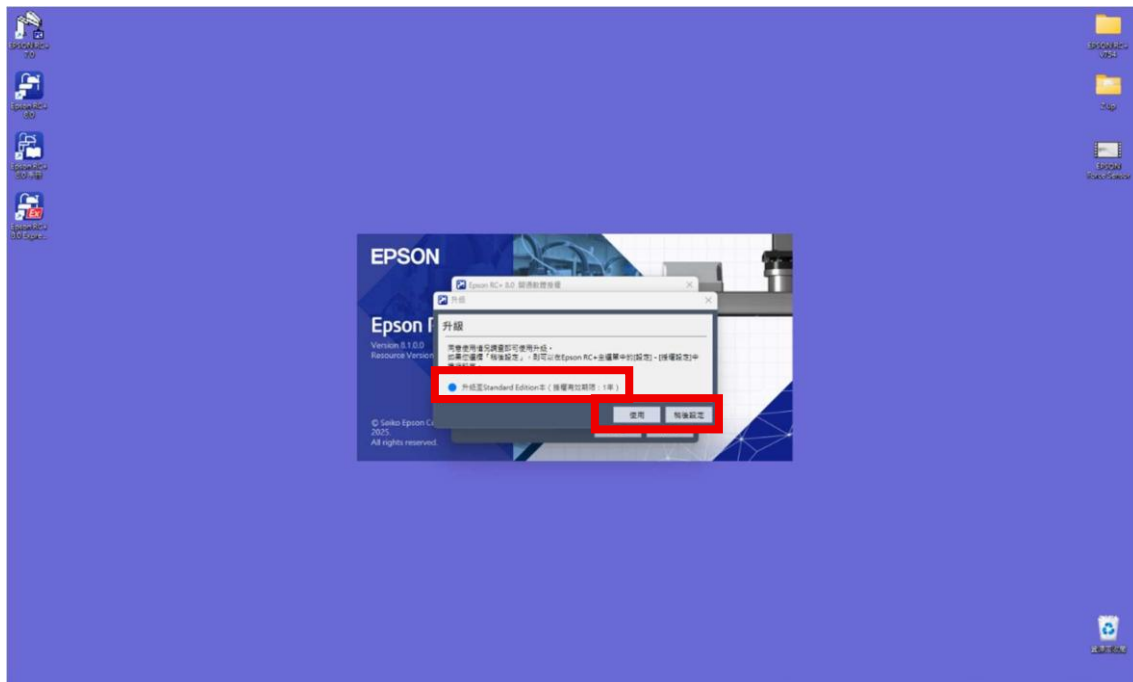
EPSON RC+ 7.0

Epson RC+ 8.0

Epson RC+ 8.0 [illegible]

Epson RC+ 8.0 Expr...

EPSON RC+ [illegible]

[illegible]

EPSON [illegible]

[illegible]

EPSON

Epson R

Version 8.1.0.0
Resource Version

© Seiko Epson Co
2025
All rights reserved.

Epson RC+ 8.0 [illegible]

升級

升級

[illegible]
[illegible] Epson RC+ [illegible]

升級至Standard Edition本（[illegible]：1年）

使用

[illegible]